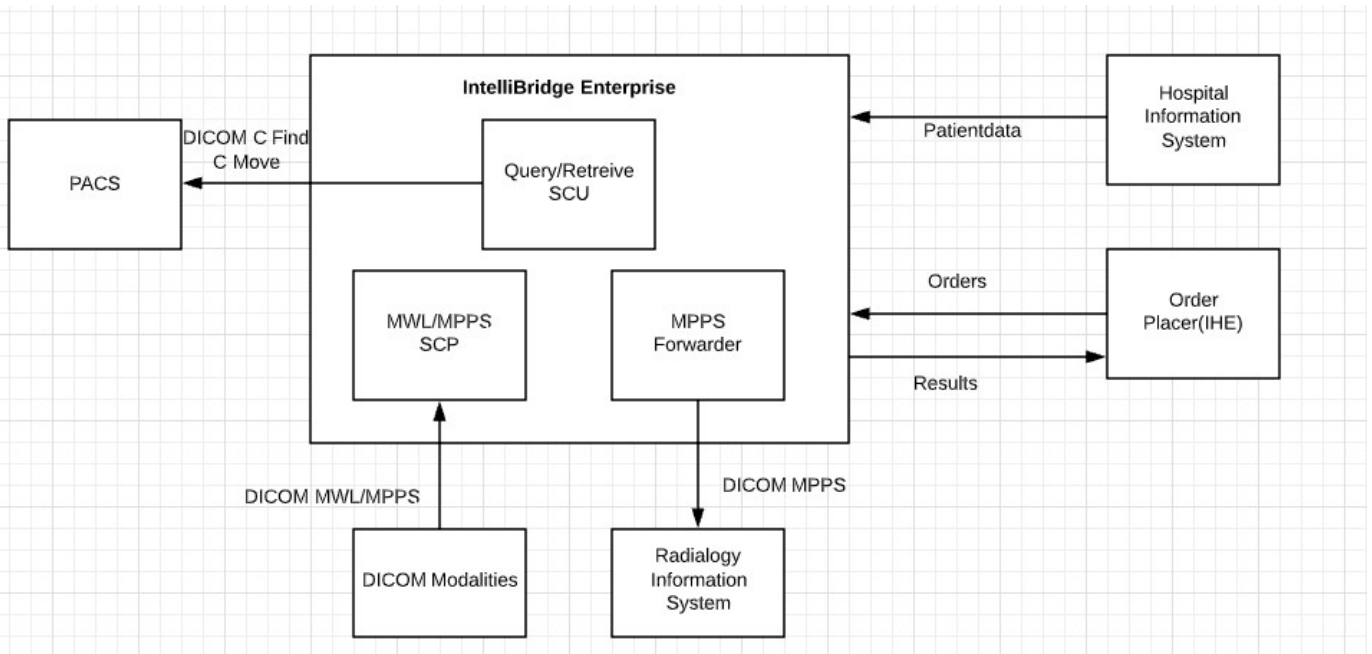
IntelliBridge Enterprise

Hospital Information System

Patientdata

PACS

DICOM C Find C Move

Query/Retreive SCU

MWL/MPPS SCP

MPPS Forwarder

Orders

Order Placer(IHE)

Results

DICOM MWL/MPPS

DICOM MPPS

DICOM Modalities

Radialogy Information System